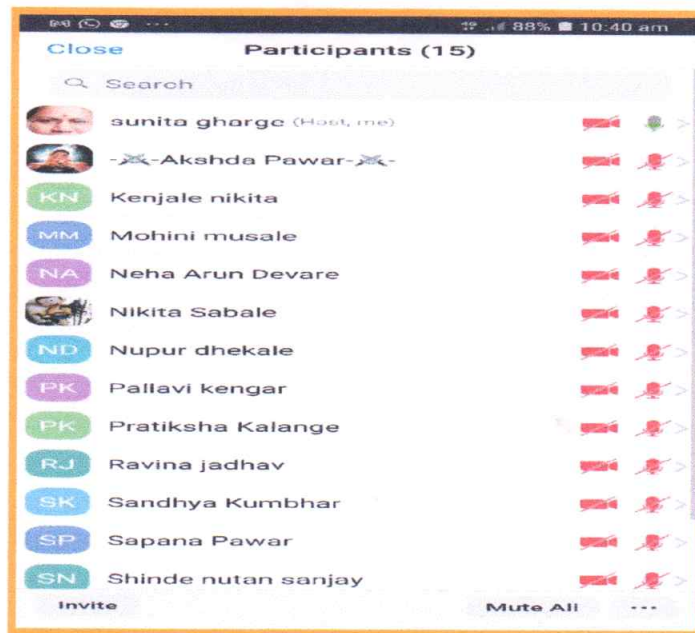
88% 10:40 am

Close Participants (15)

Search

sunita gharge (Host, me)

-Akshda Pawar-

KN Kenjale nikita

MM Mohini musale

NA Neha Arun Devare

Nikita Sabale

ND Nupur dhekale

PK Pallavi kengar

PK Pratiksha Kalange

RJ Ravina jadhav

SK Sandhya Kumbhar

SP Sapana Pawar

SN Shinde nutan sanjay

Invite Mute All ···